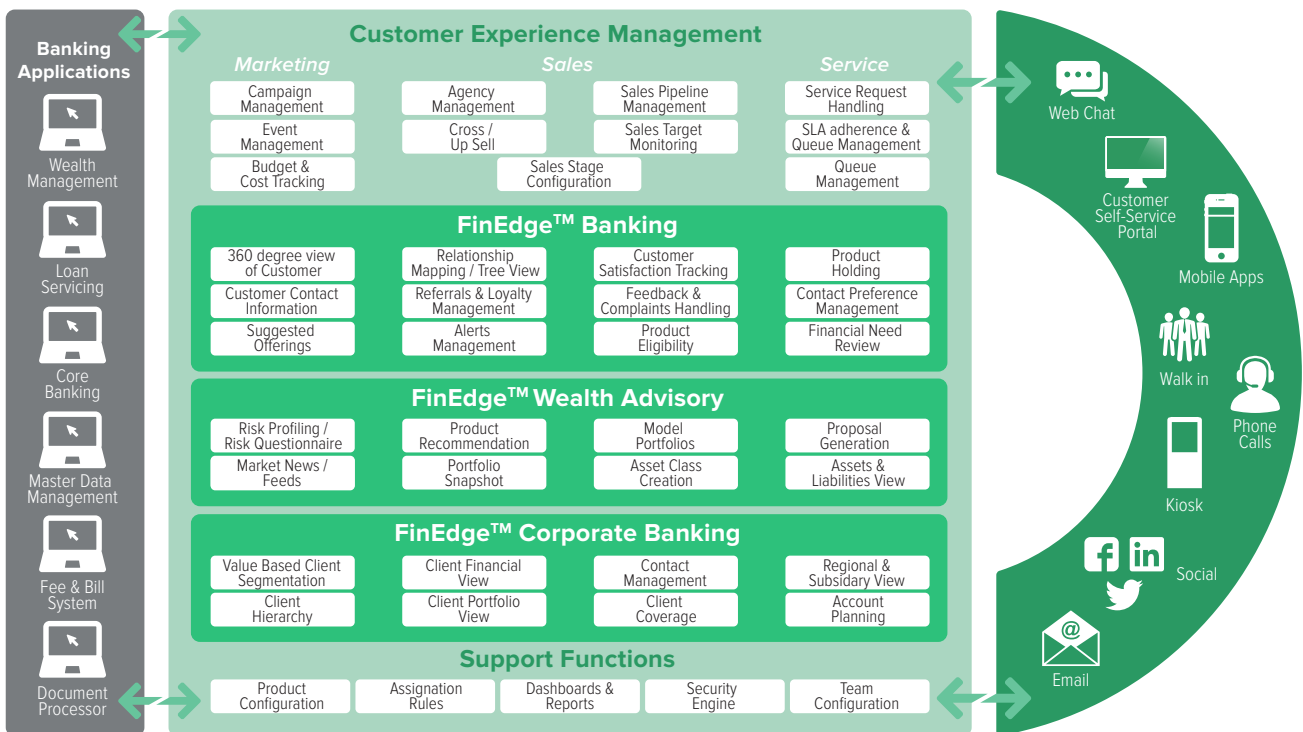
Banking Applications

Wealth Management

Loan Servicing

Core Banking

Master Data Management

Fee & Bill System

Document Processor

Customer Experience Management

Marketing

Sales

Service

Campaign Management

Agency Management

Sales Pipeline Management

Service Request Handling

Event Management

Cross / Up Sell

Sales Target Monitoring

SLA adherence & Queue Management

Budget & Cost Tracking

Sales Stage Configuration

Queue Management

FinEdge$^{TM}$ Banking

360 degree view of Customer

Relationship Mapping / Tree View

Customer Satisfaction Tracking

Product Holding

Customer Contact Information

Referrals & Loyalty Management

Feedback & Complaints Handling

Contact Preference Management

Suggested Offerings

Alerts Management

Product Eligibility

Financial Need Review

FinEdge$^{TM}$ Wealth Advisory

Risk Profiling / Risk Questionnaire

Product Recommendation

Model Portfolios

Proposal Generation

Market News / Feeds

Portfolio Snapshot

Asset Class Creation

Assets & Liabilities View

FinEdge$^{TM}$ Corporate Banking

Value Based Client Segmentation

Client Financial View

Contact Management

Regional & Subsidary View

Client Hierarchy

Client Portfolio View

Client Coverage

Account Planning

Support Functions

Product Configuration

Assignation Rules

Dashboards & Reports

Security Engine

Team Configuration

Web Chat

Customer Self-Service Portal

Mobile Apps

Walk in

Phone Calls

Kiosk

Social

Email